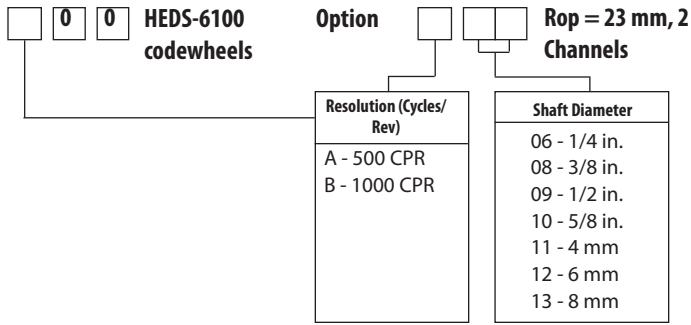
0 0 HEDS-6100 codewheels Option Rop = 23 mm, 2 Channels

| Resolution (Cycles/ Rev) |
|---|
| A - 500 CPR |
| B - 1000 CPR |

| Shaft Diameter |
|---|
| 06 - 1/4 in. |
| 08 - 3/8 in. |
| 09 - 1/2 in. |
| 10 - 5/8 in. |
| 11 - 4 mm |
| 12 - 6 mm |
| 13 - 8 mm |